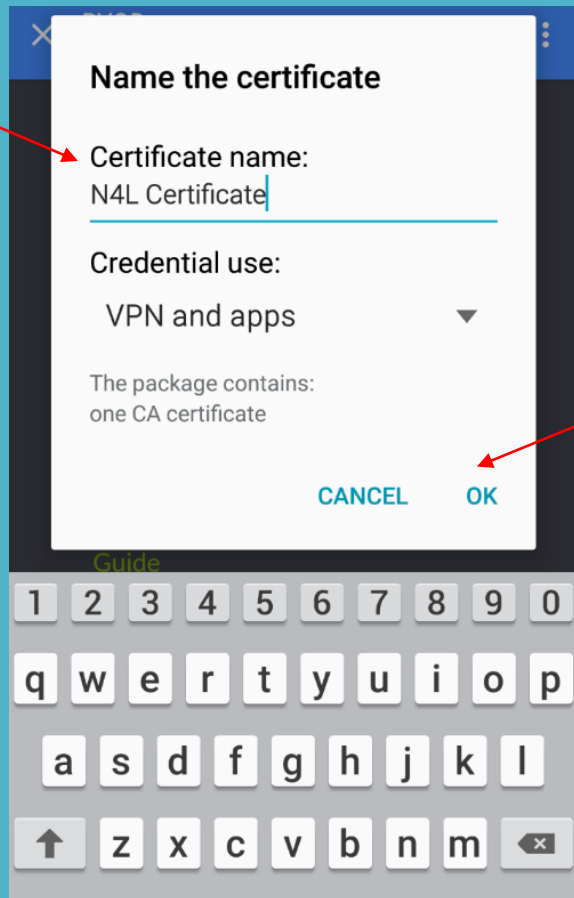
Name the certificate

Certificate name:
N4L Certificate

Credential use:
VPN and apps

The package contains:
one CA certificate

CANCEL OK

Guide

1 2 3 4 5 6 7 8 9 0
q w e r t y u i o p
a s d f g h j k l
z x c v b n m